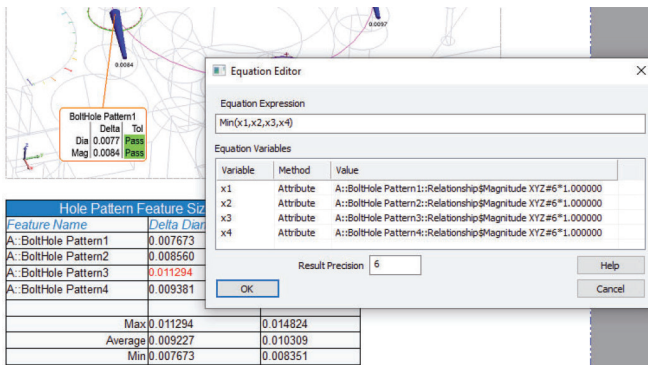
0.0097

0.0084

BoltHole Pattern1

| | Delta | Tol |
|---|---|---|
| Dia | 0.0077 | Pass |
| Mag | 0.0084 | Pass |

Equation Editor

Equation Expression

Min(x1,x2,x3,x4)

Equation Variables

| Variable | Method | Value |
|---|---|---|
| x1 | Attribute | A::BoltHole Pattern1::Relationship$Magnitude XYZ#6*1.000000 |
| x2 | Attribute | A::BoltHole Pattern2::Relationship$Magnitude XYZ#6*1.000000 |
| x3 | Attribute | A::BoltHole Pattern3::Relationship$Magnitude XYZ#6*1.000000 |
| x4 | Attribute | A::BoltHole Pattern4::Relationship$Magnitude XYZ#6*1.000000 |

Result Precision 6

Help

OK

Cancel

Hole Pattern Feature Siz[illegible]

| Feature Name | Delta Diar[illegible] | |
|---|---|---|
| A::BoltHole Pattern1 | 0.007673 | |
| A::BoltHole Pattern2 | 0.008560 | |
| A::BoltHole Pattern3 | 0.011294 | |
| A::BoltHole Pattern4 | 0.009381 | |
| | | |
| Max | 0.011294 | 0.014824 |
| Average | 0.009227 | 0.010309 |
| Min | 0.007673 | 0.008351 |